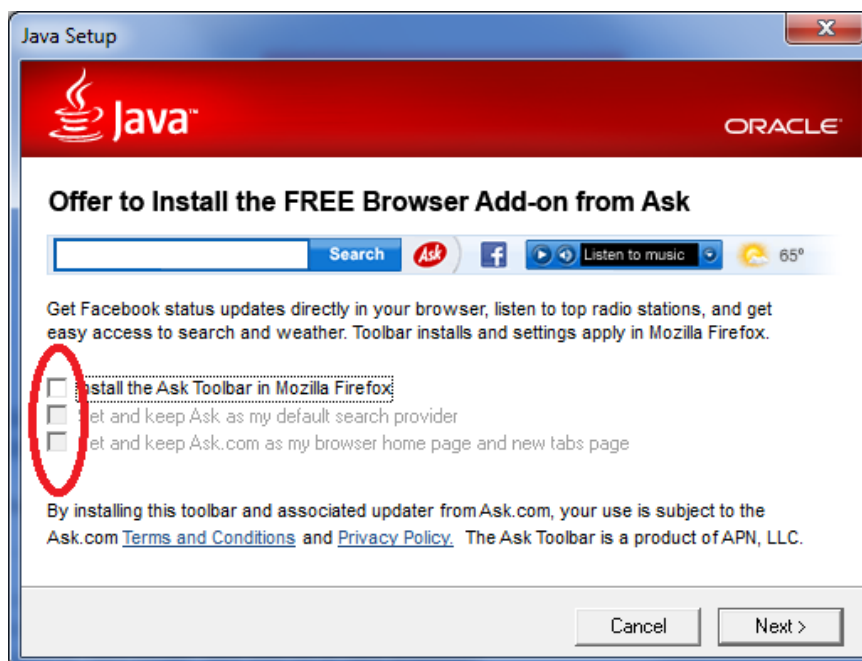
Java Setup

Java™

ORACLE

Offer to Install the FREE Browser Add-on from Ask

Search Ask f Listen to music 65°

Get Facebook status updates directly in your browser, listen to top radio stations, and get easy access to search and weather. Toolbar installs and settings apply in Mozilla Firefox.

Install the Ask Toolbar in Mozilla Firefox
Set and keep Ask as my default search provider
Set and keep Ask.com as my browser home page and new tabs page

By installing this toolbar and associated updater from Ask.com, your use is subject to the Ask.com Terms and Conditions and Privacy Policy. The Ask Toolbar is a product of APN, LLC.

Cancel Next >